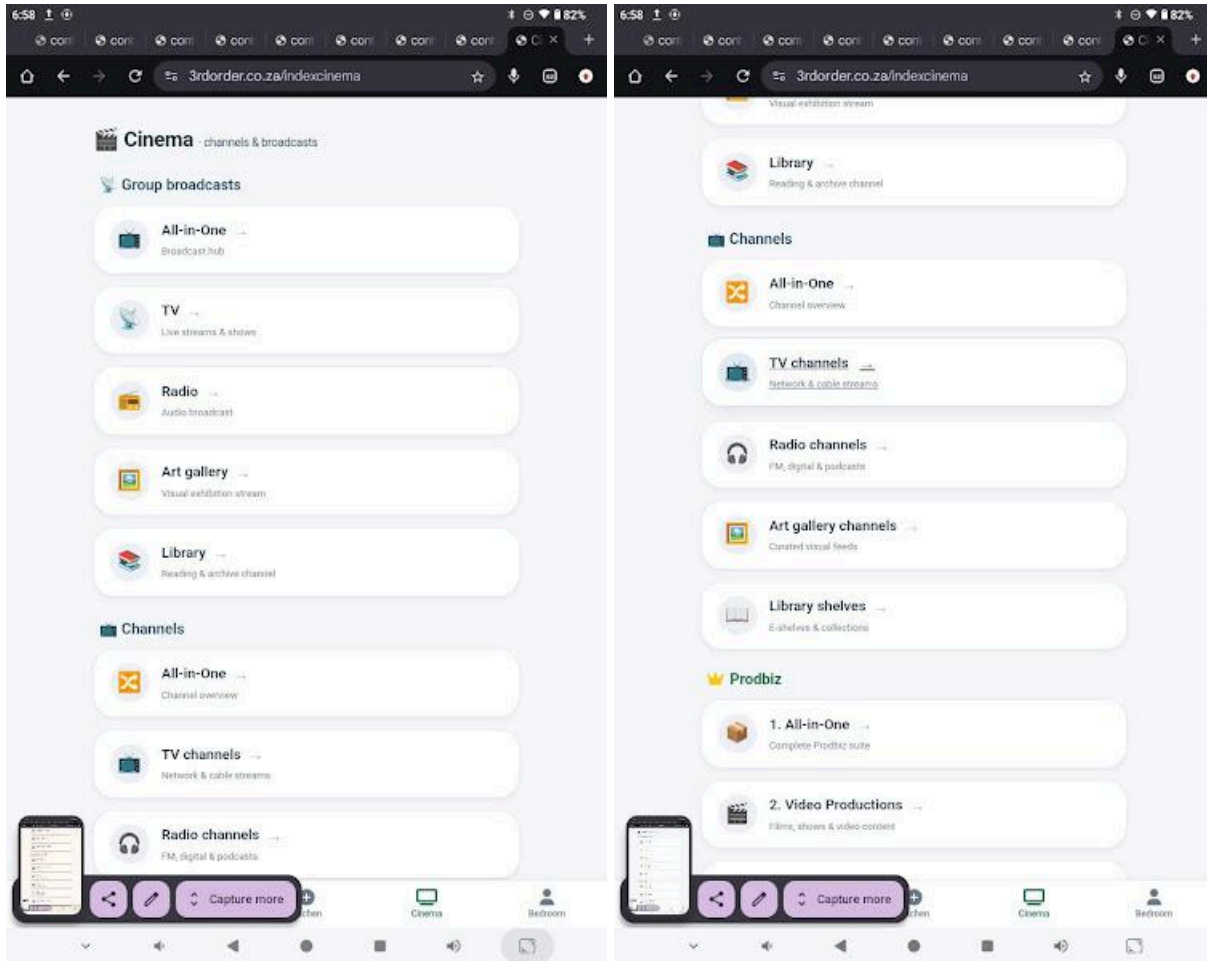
6:58 82%

cont cont cont cont cont cont cont cont C ×

3rdorder.co.za/indexcinema

Cinema · channels & broadcasts

Group broadcasts

All-in-One →
Broadcast hub

TV →
Live streams & shows

Radio →
Audio broadcast

Art gallery →
Visual exhibition stream

Library →
Reading & archive channel

Channels

All-in-One →
Channel overview

TV channels →
Network & cable streams

Radio channels →
FM, digital & podcasts

Capture more

chen

Cinema

Bedroom

6:58 82%

cont cont cont cont cont cont cont cont C ×

3rdorder.co.za/indexcinema

Visual exhibition stream

Library →
Reading & archive channel

Channels

All-in-One →
Channel overview

TV channels →
Network & cable streams

Radio channels →
FM, digital & podcasts

Art gallery channels →
Curated visual feeds

Library shelves →
E-shelves & collections

Prodbiz

1. All-in-One →
Complete Prodbiz suite

2. Video Productions →
Films, shows & video content

Capture more

chen

Cinema

Bedroom